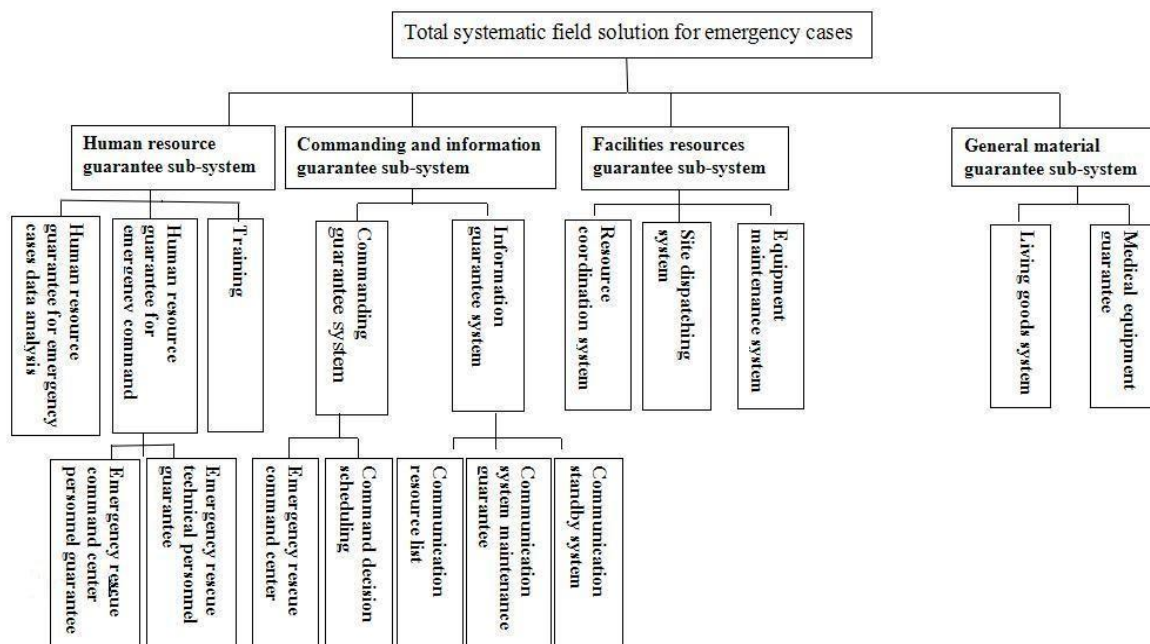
Total systematic field solution for emergency cases

Human resource guarantee sub-system

Commanding and information guarantee sub-system

Facilities resources guarantee sub-system

General material guarantee sub-system

Human resource guarantee for emergency cases data analysis

Human resource guarantee for emergency command

Training

Commanding guarantee system

Information guarantee system

Resource coordination system

Site dispatching system

Equipment maintenance system

Living goods system

Medical equipment guarantee

Emergency rescue command center personnel guarantee

Emergency rescue technical personnel guarantee

Emergency rescue command center

Command decision scheduling

Communication resource list

Communication system maintenance guarantee

Communication standby system